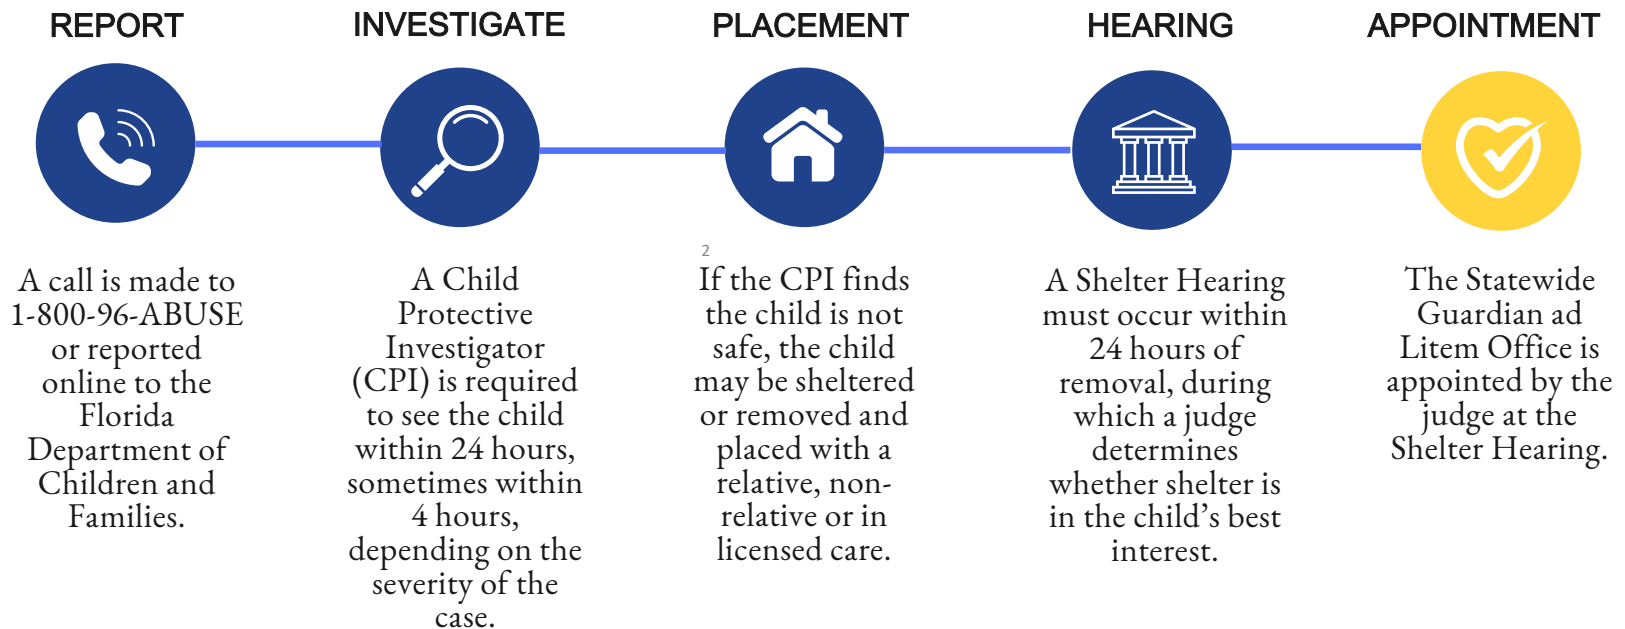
REPORT

INVESTIGATE

PLACEMENT

HEARING

APPOINTMENT

A call is made to 1-800-96-ABUSE or reported online to the Florida Department of Children and Families.

A Child Protective Investigator (CPI) is required to see the child within 24 hours, sometimes within 4 hours, depending on the severity of the case.

2

If the CPI finds the child is not safe, the child may be sheltered or removed and placed with a relative, non-relative or in licensed care.

A Shelter Hearing must occur within 24 hours of removal, during which a judge determines whether shelter is in the child's best interest.

The Statewide Guardian ad Litem Office is appointed by the judge at the Shelter Hearing.